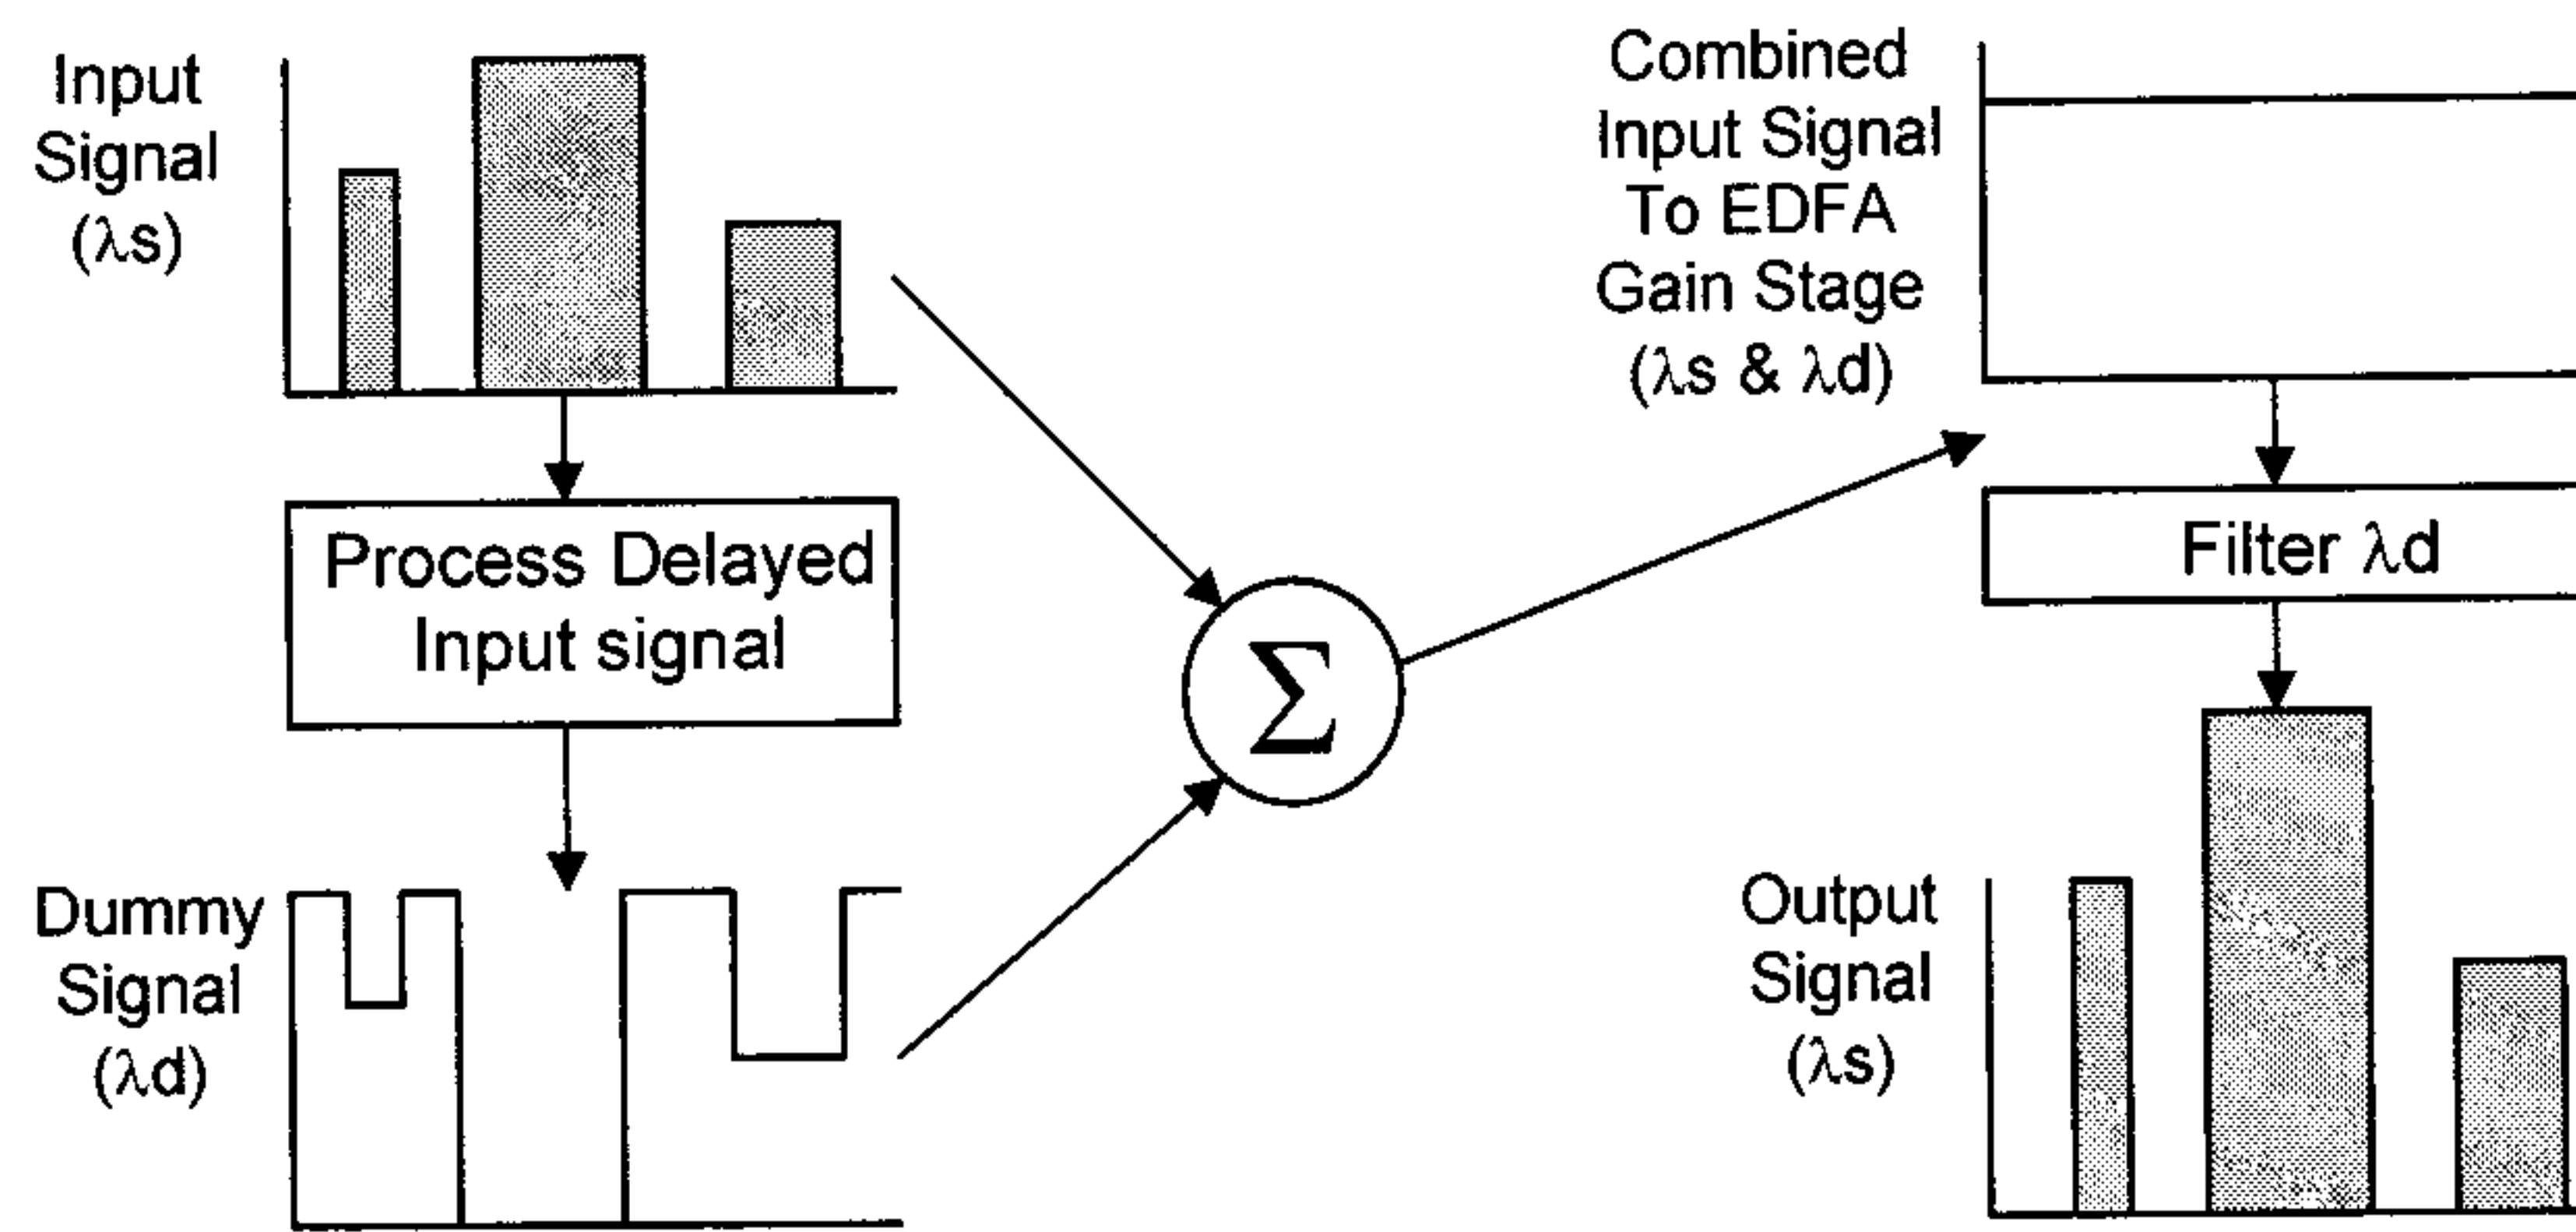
Input Signal ($\lambda$s)

Process Delayed Input signal

Dummy Signal ($\lambda$d)

$\Sigma$

Combined Input Signal To EDFA Gain Stage ($\lambda$s & $\lambda$d)

Filter $\lambda$d

Output Signal ($\lambda$s)